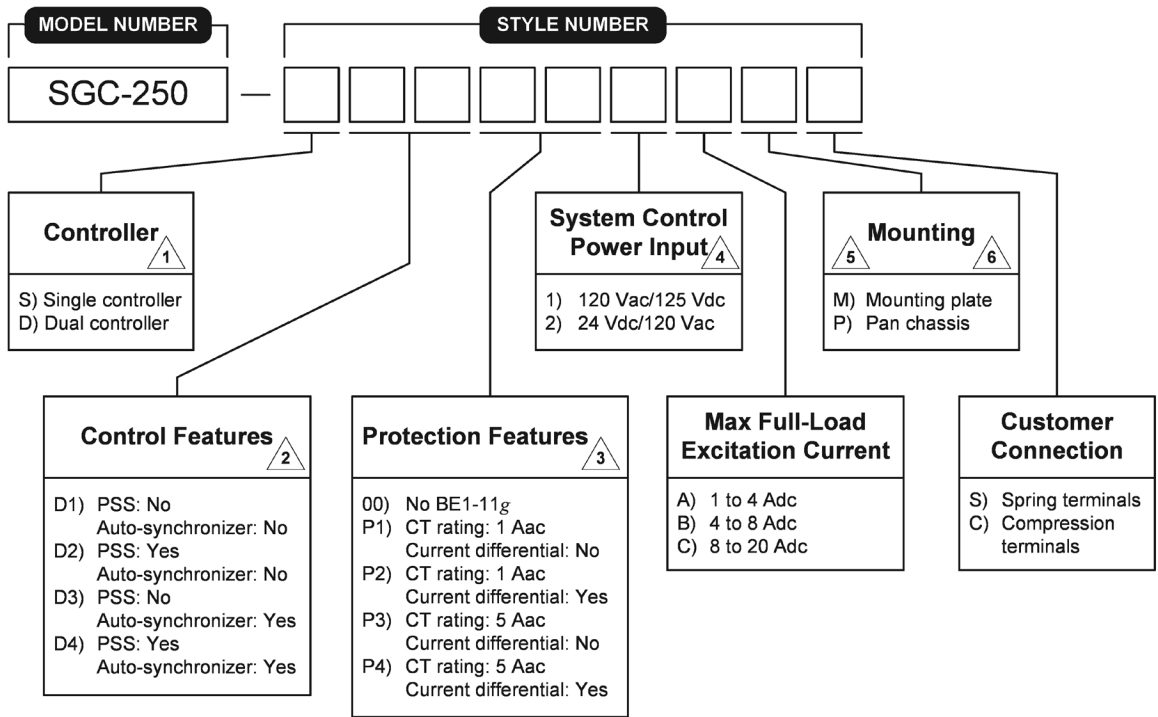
MODEL NUMBER

STYLE NUMBER

SGC-250 —

Controller 1

S) Single controller
D) Dual controller

System Control Power Input 4

1) 120 Vac/125 Vdc
2) 24 Vdc/120 Vac

Mounting 5 6

M) Mounting plate
P) Pan chassis

Control Features 2

D1) PSS: No
Auto-synchronizer: No
D2) PSS: Yes
Auto-synchronizer: No
D3) PSS: No
Auto-synchronizer: Yes
D4) PSS: Yes
Auto-synchronizer: Yes

Protection Features 3

00) No BE1-11$g$
P1) CT rating: 1 Aac
Current differential: No
P2) CT rating: 1 Aac
Current differential: Yes
P3) CT rating: 5 Aac
Current differential: No
P4) CT rating: 5 Aac
Current differential: Yes

Max Full-Load Excitation Current

A) 1 to 4 Adc
B) 4 to 8 Adc
C) 8 to 20 Adc

Customer Connection

S) Spring terminals
C) Compression terminals